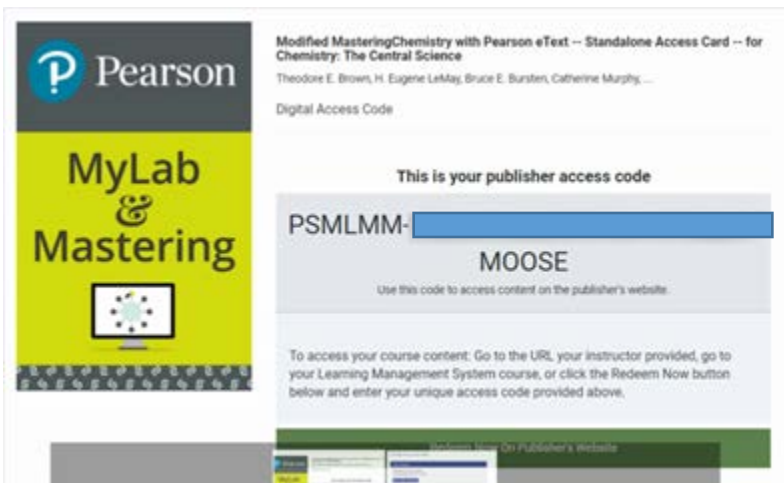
Pearson

MyLab & Mastering

Modified MasteringChemistry with Pearson eText -- Standalone Access Card -- for Chemistry: The Central Science

Theodore E. Brown, H. Eugene LeMay, Bruce E. Bursten, Catherine Murphy, ...

Digital Access Code

This is your publisher access code

PSMLMM-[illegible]

MOOSE

Use this code to access content on the publisher's website.

To access your course content: Go to the URL your instructor provided, go to your Learning Management System course, or click the Redeem Now button below and enter your unique access code provided above.

Redeem Now On Publisher's Website